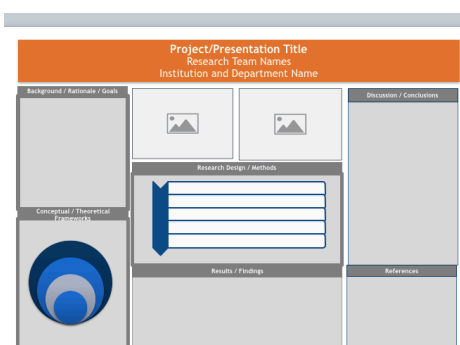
Project/Presentation Title
Research Team Names
Institution and Department Name

Background / Rationale / Goals

Conceptual / Theoretical Frameworks

Research Design / Methods

Results / Findings

Discussion / Conclusions

References